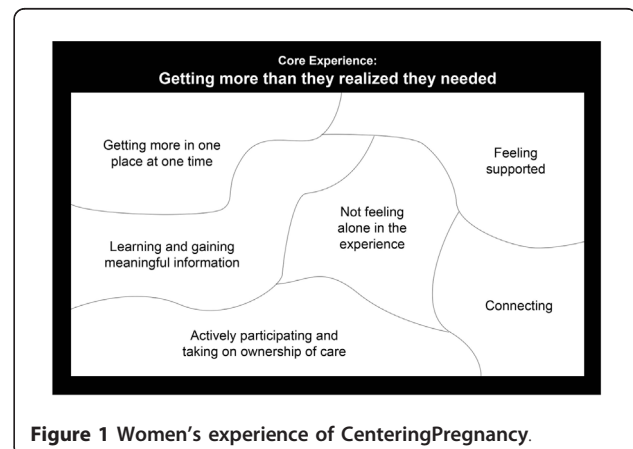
Core Experience:
Getting more than they realized they needed

Getting more in one place at one time

Feeling supported

Not feeling alone in the experience

Learning and gaining meaningful information

Connecting

Actively participating and taking on ownership of care

Figure 1 Women's experience of CenteringPregnancy.